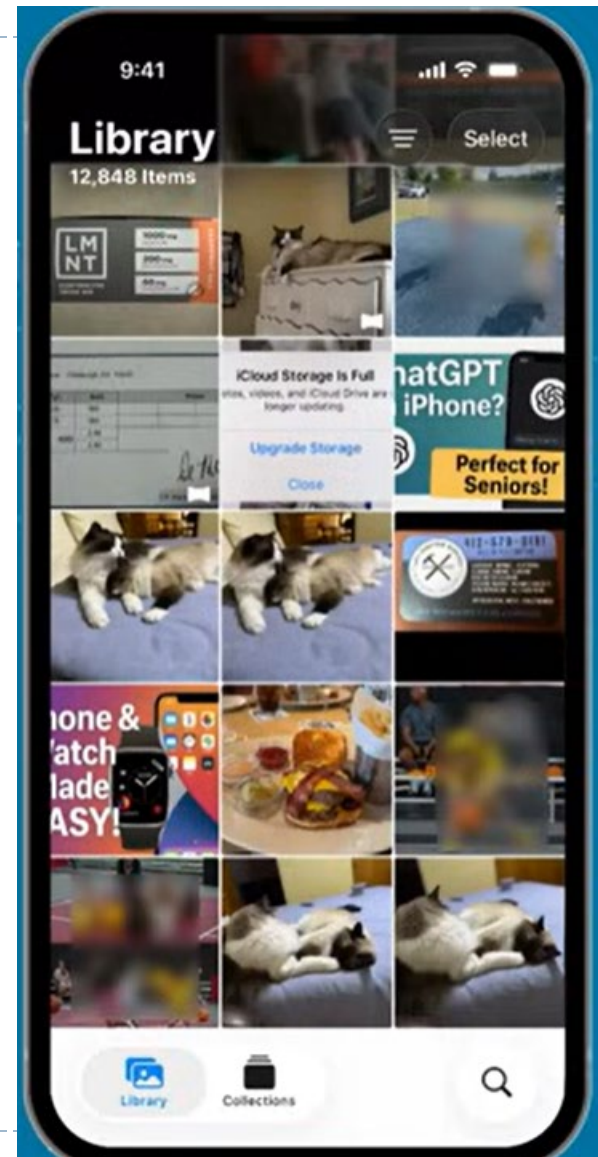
9:41

Library
12,848 Items

Select

LMNT

iCloud Storage Is Full
otos, videos, and iCloud Drive are longer updating.

Upgrade Storage

Close

hatGPT
iPhone?

Perfect for Seniors!

412-579-0181

hone &
Watch
lade
ASY!

Library

Collections